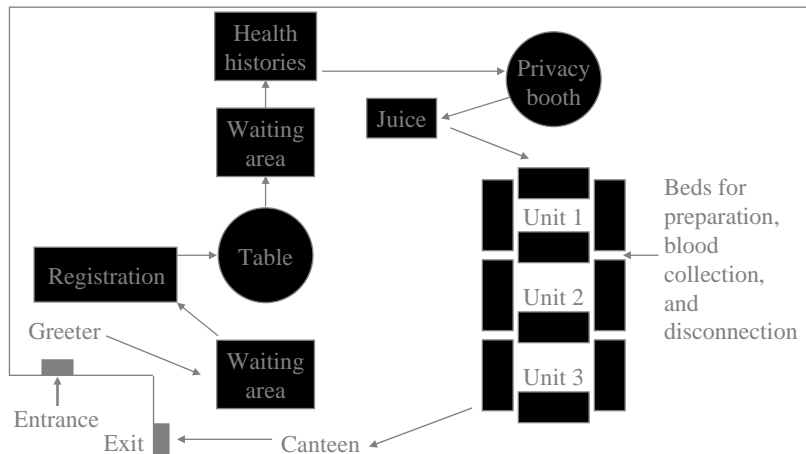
Health histories

Privacy booth

Juice

Waiting area

Beds for preparation, blood collection, and disconnection

Unit 1

Table

Registration

Unit 2

Greeter

Waiting area

Unit 3

Entrance

Exit

Canteen